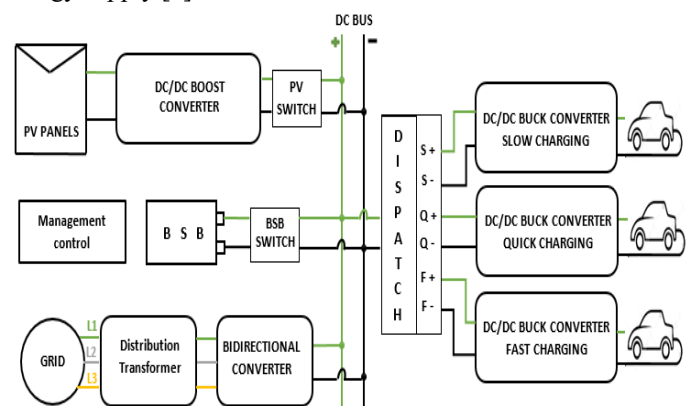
DC BUS
+
-
PV PANELS
DC/DC BOOST CONVERTER
PV SWITCH
D I S P A T C H
S +
S -
Q +
Q -
F +
F -
DC/DC BUCK CONVERTER SLOW CHARGING
DC/DC BUCK CONVERTER QUICK CHARGING
DC/DC BUCK CONVERTER FAST CHARGING
Management control
B S B
BSB SWITCH
GRID
L1
L2
L3
Distribution Transformer
BIDIRECTIONAL CONVERTER